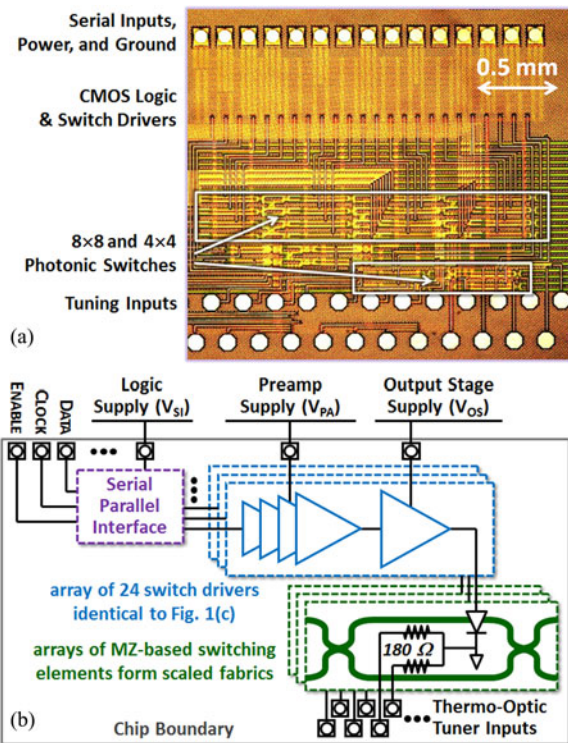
Serial Inputs, Power, and Ground

0.5 mm

CMOS Logic & Switch Drivers

8×8 and 4×4 Photonic Switches

Tuning Inputs

(a)

ENABLE CLOCK DATA

Logic Supply ($V_{SI}$)

Preamp Supply ($V_{PA}$)

Output Stage Supply ($V_{OS}$)

Serial Parallel Interface

array of 24 switch drivers identical to Fig. 1(c)

arrays of MZ-based switching elements form scaled fabrics

180 $\Omega$

(b)

Chip Boundary

Thermo-Optic Tuner Inputs